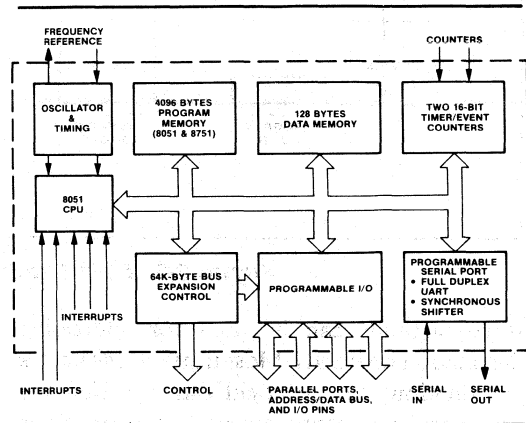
FREQUENCY REFERENCE

COUNTERS

OSCILLATOR & TIMING

4096 BYTES PROGRAM MEMORY (8051 & 8751)

128 BYTES DATA MEMORY

TWO 16-BIT TIMER/EVENT COUNTERS

8051 CPU

64K-BYTE BUS EXPANSION CONTROL

PROGRAMMABLE I/O

PROGRAMMABLE SERIAL PORT
• FULL DUPLEX UART
• SYNCHRONOUS SHIFTER

INTERRUPTS

INTERRUPTS

CONTROL

PARALLEL PORTS, ADDRESS/DATA BUS, AND I/O PINS

SERIAL IN

SERIAL OUT